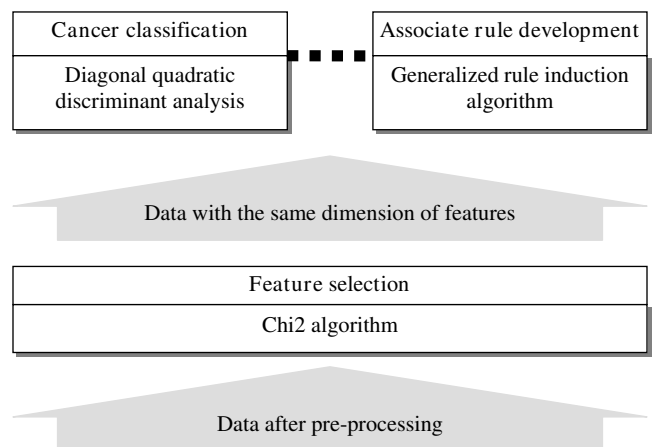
Cancer classification

Diagonal quadratic discriminant analysis

Associate rule development

Generalized rule induction algorithm

Data with the same dimension of features

Feature selection

Chi2 algorithm

Data after pre-processing